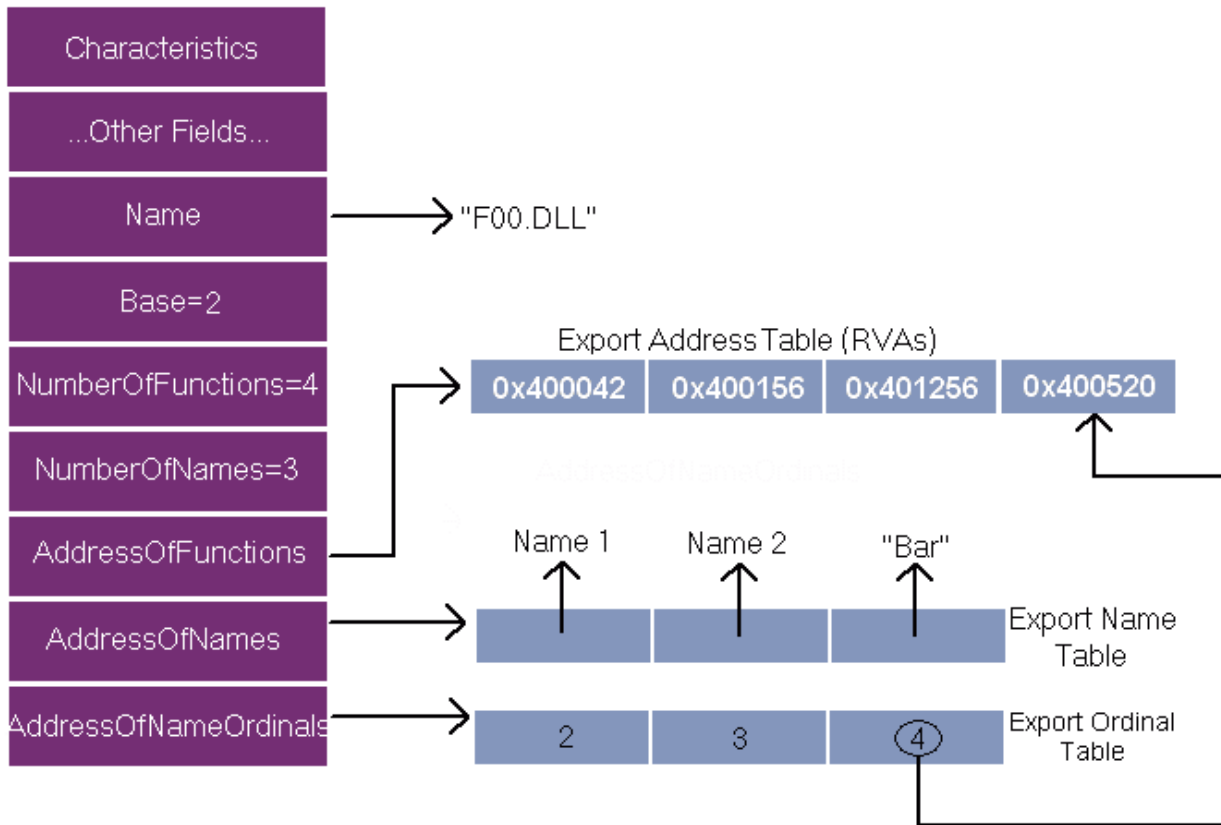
Characteristics

...Other Fields...

Name

"F00.DLL"

Base=2

NumberOfFunctions=4

NumberOfNames=3

AddressOfFunctions

AddressOfNames

AddressOfNameOrdinals

Export Address Table (RVAs)

| 0x400042 | 0x400156 | 0x401256 | 0x400520 |
|---|---|---|---|

AddressOfNameOrdinals

Name 1

Name 2

"Bar"

Export Name Table

| 2 | 3 | 4 |
|---|---|---|

Export Ordinal Table